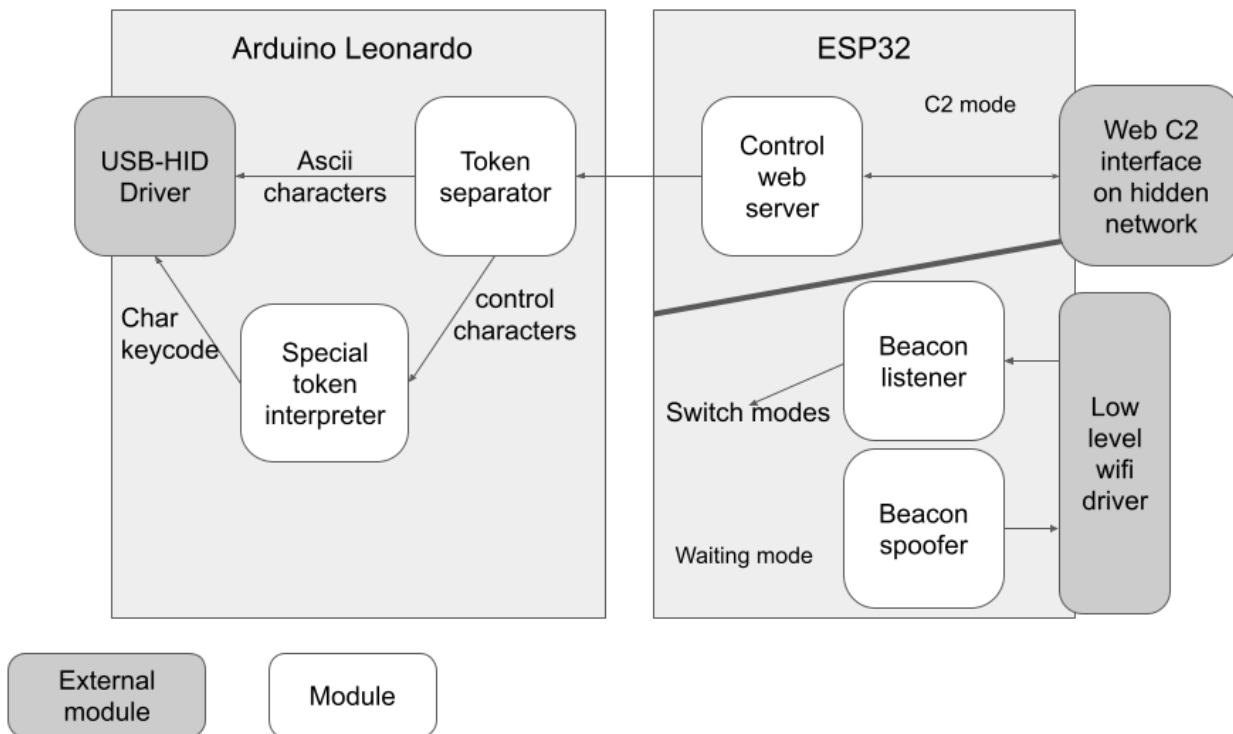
Arduino Leonardo

USB-HID Driver

Ascii characters

Token separator

Char keycode

control characters

Special token interpreter

ESP32

C2 mode

Control web server

Web C2 interface on hidden network

Beacon listener

Switch modes

Low level wifi driver

Beacon spoofer

Waiting mode

External module

Module